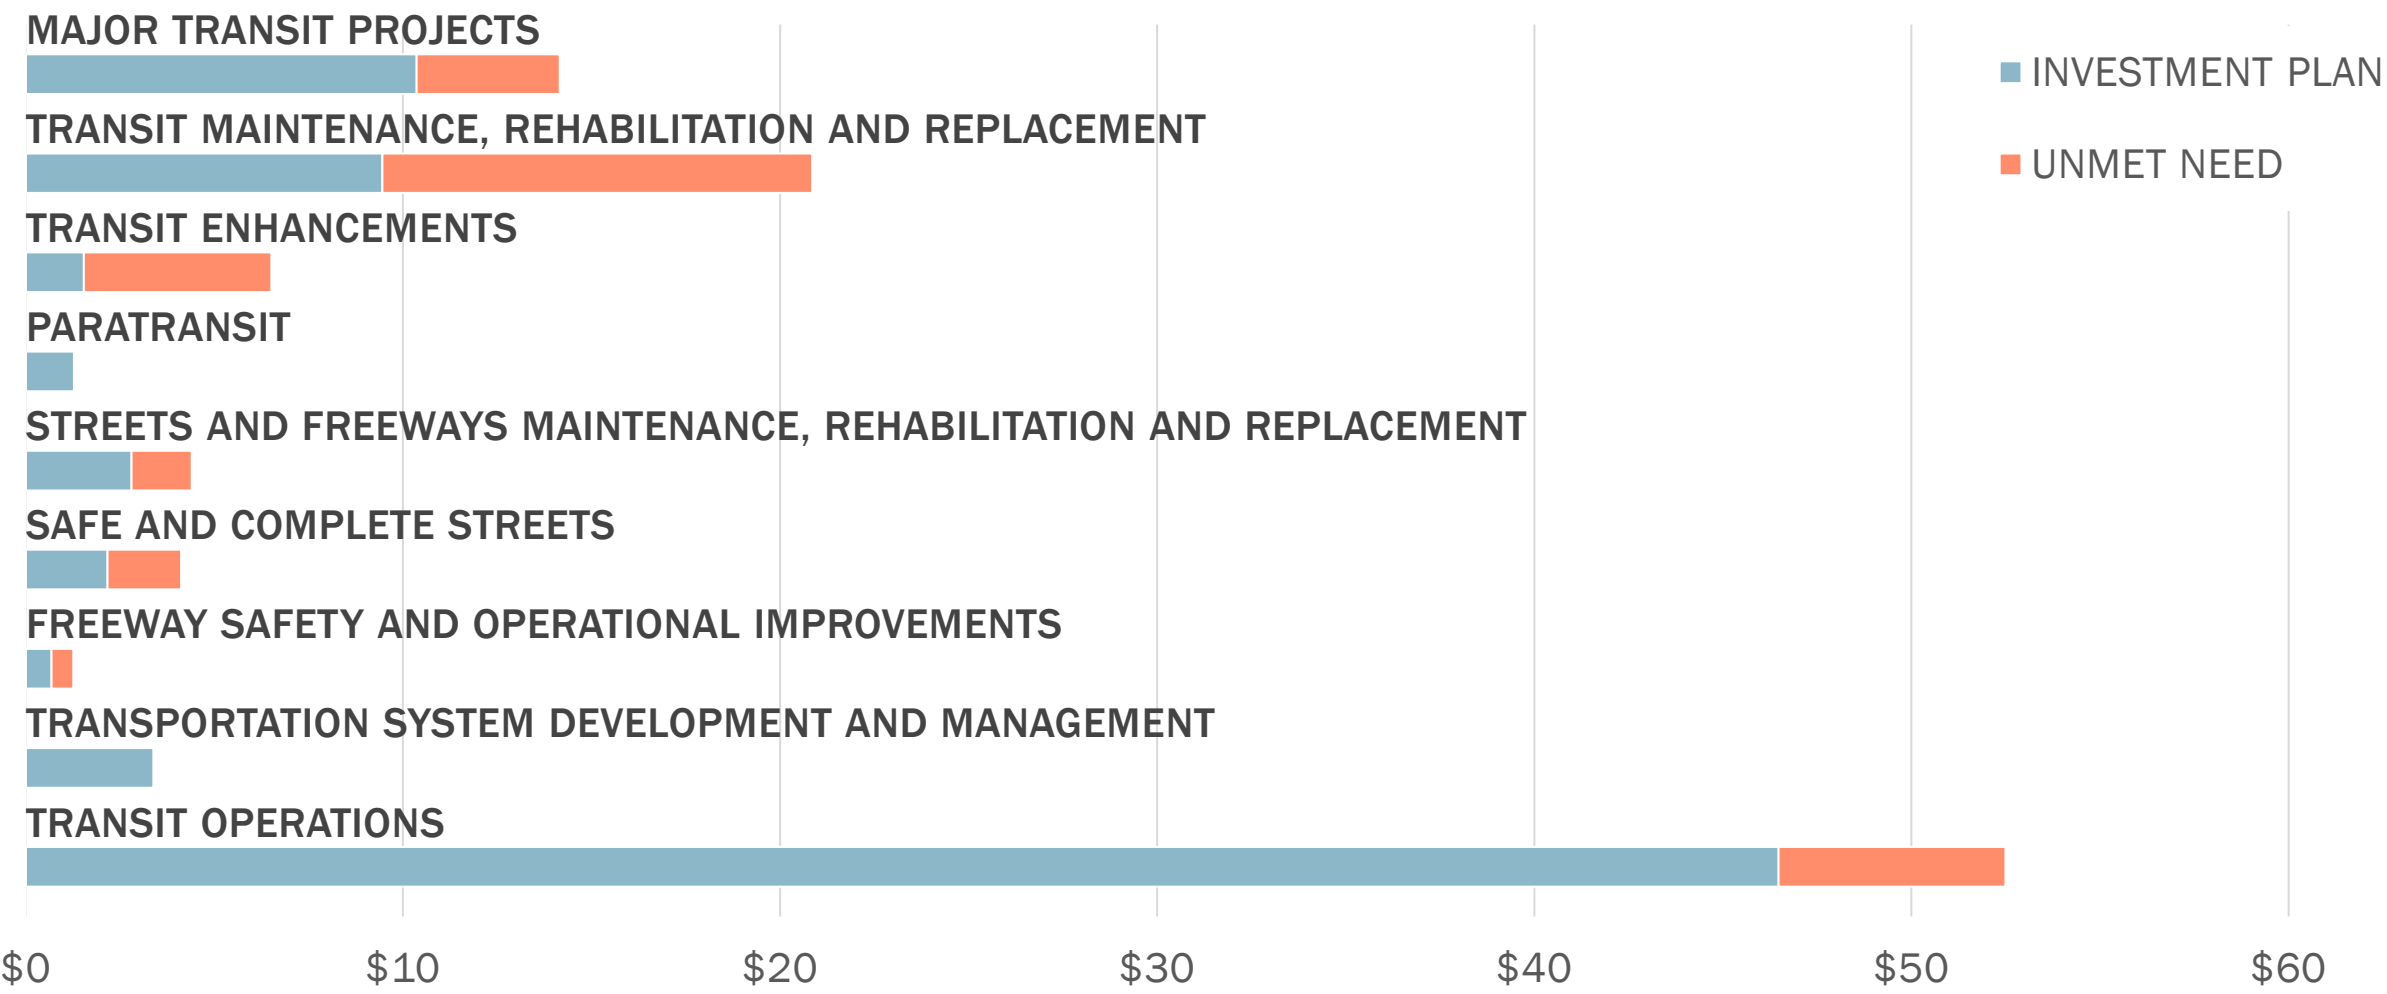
MAJOR TRANSIT PROJECTS

TRANSIT MAINTENANCE, REHABILITATION AND REPLACEMENT

TRANSIT ENHANCEMENTS

PARATRANSIT

STREETS AND FREEWAYS MAINTENANCE, REHABILITATION AND REPLACEMENT

SAFE AND COMPLETE STREETS

FREEWAY SAFETY AND OPERATIONAL IMPROVEMENTS

TRANSPORTATION SYSTEM DEVELOPMENT AND MANAGEMENT

TRANSIT OPERATIONS

INVESTMENT PLAN

UNMET NEED

$0 $10 $20 $30 $40 $50 $60